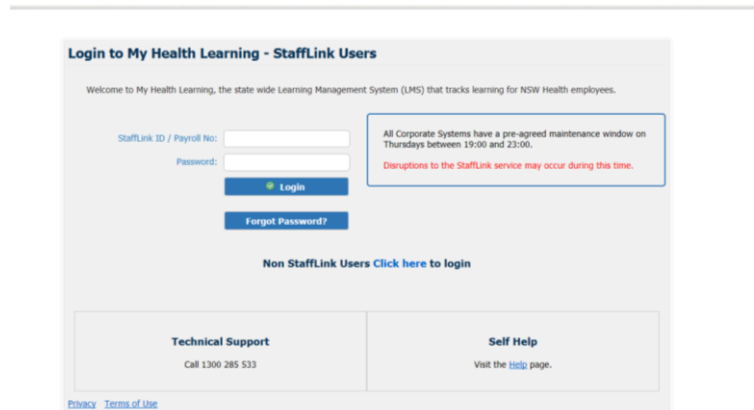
Login to My Health Learning - StaffLink Users

Welcome to My Health Learning, the state wide Learning Management System (LMS) that tracks learning for NSW Health employees.

StaffLink ID / Payroll No:

Password:

Login

Forgot Password?

All Corporate Systems have a pre-agreed maintenance window on Thursdays between 19:00 and 23:00.

Disruptions to the StaffLink service may occur during this time.

Non StaffLink Users Click here to login

| Technical Support | Self Help |
|---|---|
| Call 1300 285 533 | Visit the Help page. |

Privacy Terms of Use